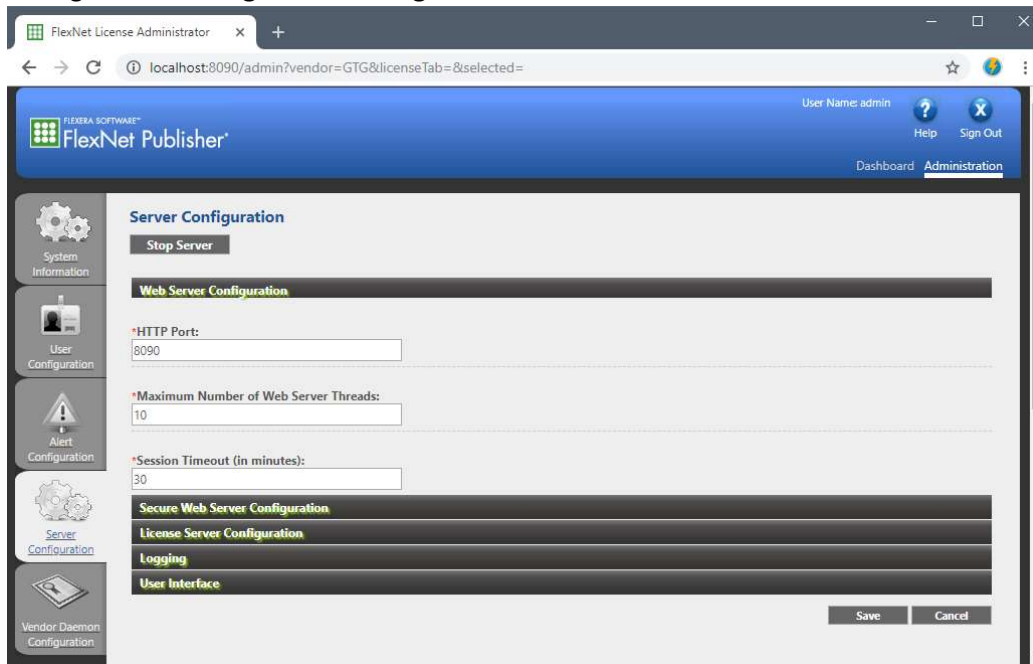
FlexNet License Administrator ×
+
localhost:8090/admin?vendor=GTG&licenseTab=&selected=

FLEXERA SOFTWARE
FlexNet Publisher

User Name: admin
Help
Sign Out
Dashboard
Administration

System Information
User Configuration
Alert Configuration
Server Configuration
Vendor Daemon Configuration

Server Configuration
Stop Server

Web Server Configuration

*HTTP Port:
8090

*Maximum Number of Web Server Threads:
10

*Session Timeout (in minutes):
30

Secure Web Server Configuration
License Server Configuration
Logging
User Interface

Save
Cancel